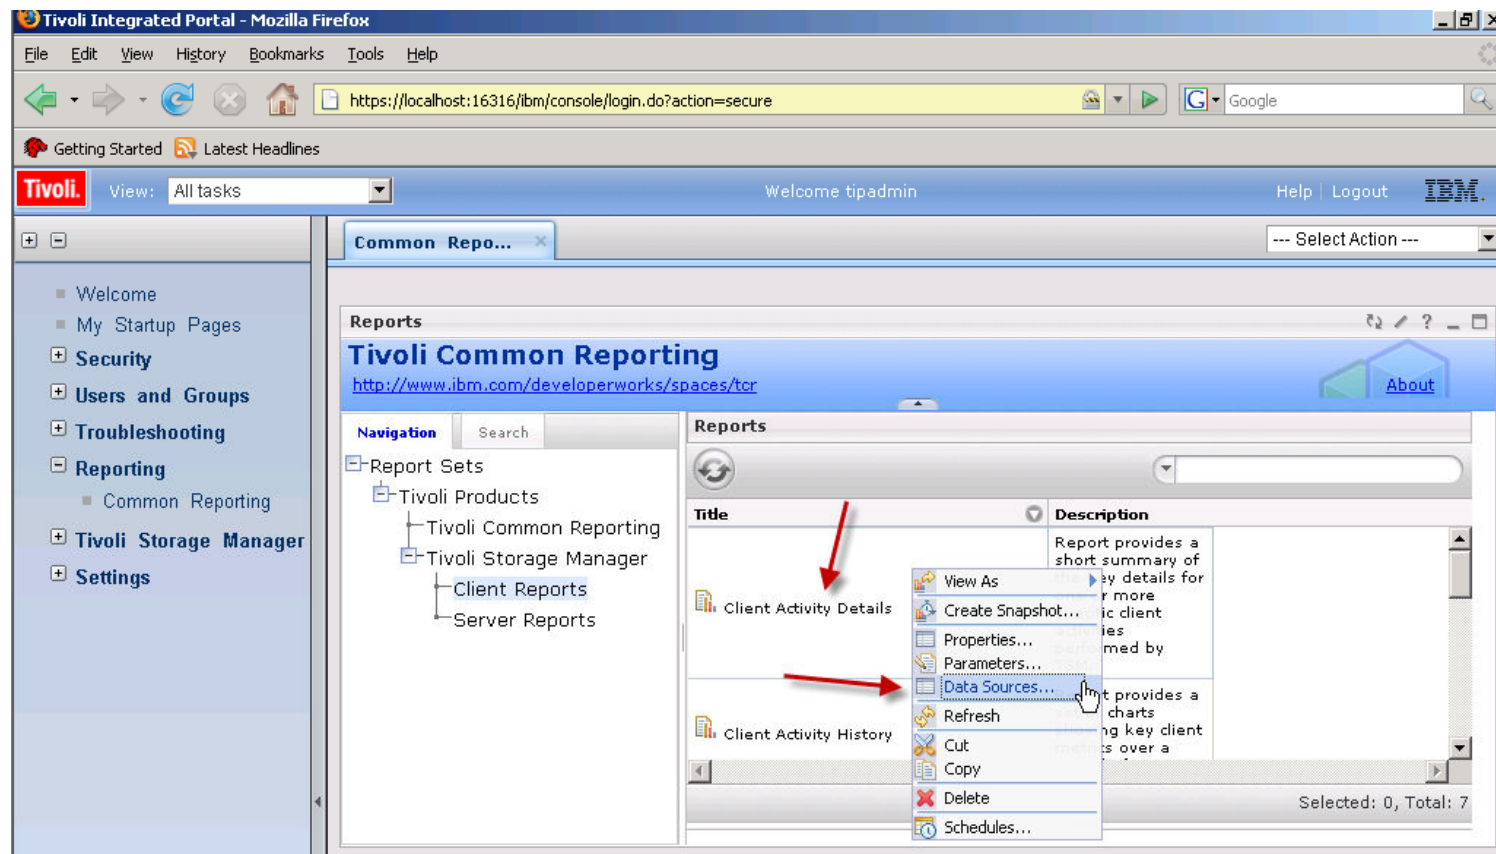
Tivoli Integrated Portal - Mozilla Firefox

File Edit View History Bookmarks Tools Help

https://localhost:16316/ibm/console/login.do?action=secure

Google

Getting Started Latest Headlines

Tivoli. View: All tasks

Welcome tipadmin

Help | Logout IBM.

Common Repo...

--- Select Action ---

Welcome
My Startup Pages
Security
Users and Groups
Troubleshooting
Reporting
Common Reporting
Tivoli Storage Manager
Settings

Reports

Tivoli Common Reporting

http://www.ibm.com/developerworks/spaces/tcr

About

Navigation Search

Report Sets
Tivoli Products
Tivoli Common Reporting
Tivoli Storage Manager
Client Reports
Server Reports

Reports

| Title | Description |
|---|---|
| Client Activity Details | Report provides a short summary of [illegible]ey details for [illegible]r more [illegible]ic client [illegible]ies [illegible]med by |
| Client Activity History | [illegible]t provides a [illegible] charts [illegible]ng key client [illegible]s over a |

View As
Create Snapshot...
Properties...
Parameters...
Data Sources...
Refresh
Cut
Copy
Delete
Schedules...

Selected: 0, Total: 7